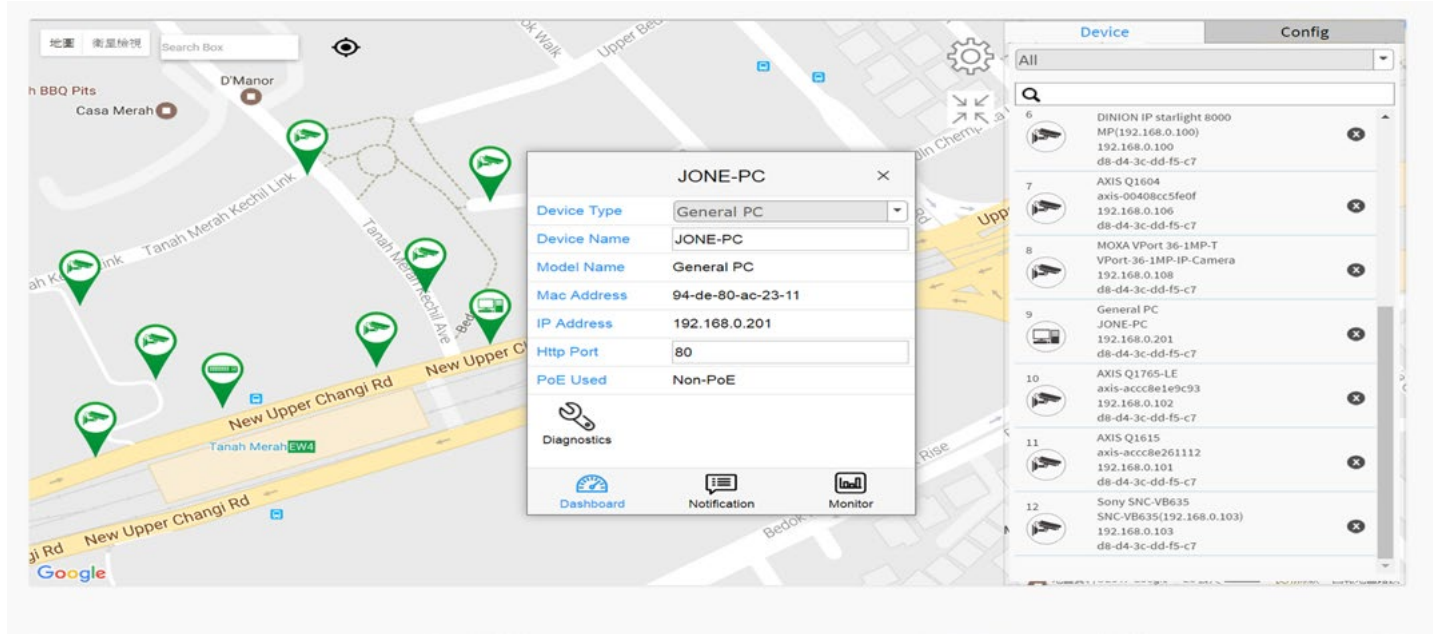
地圖 衛星檢視 Search Box

h BBQ Pits
D'Manor
Casa Merah
Tanah Merah Kechil Link
Tanah Merah Kechil Ave
ok Walk
Upper Bed
New Upper Changi Rd
New Upper Changi Rd
New Upper C
Tanah Merah EW4
Bedok
Rise
Google

JONE-PC ×

| Device Type | General PC |
|---|---|
| Device Name | JONE-PC |
| Model Name | General PC |
| Mac Address | 94-de-80-ac-23-11 |
| IP Address | 192.168.0.201 |
| Http Port | 80 |
| PoE Used | Non-PoE |

Diagnostics

Dashboard Notification Monitor

Device Config

All

6 DINION IP starlight 8000 MP(192.168.0.100) 192.168.0.100 d8-d4-3c-dd-f5-c7
7 AXIS Q1604 axis-00408cc5fe0f 192.168.0.106 d8-d4-3c-dd-f5-c7
8 MOXA VPort 36-1MP-T VPort-36-1MP-IP-Camera 192.168.0.108 d8-d4-3c-dd-f5-c7
9 General PC JONE-PC 192.168.0.201 d8-d4-3c-dd-f5-c7
10 AXIS Q1765-LE axis-accc8e1e9c93 192.168.0.102 d8-d4-3c-dd-f5-c7
11 AXIS Q1615 axis-accc8e261112 192.168.0.101 d8-d4-3c-dd-f5-c7
12 Sony SNC-VB635 SNC-VB635(192.168.0.103) 192.168.0.103 d8-d4-3c-dd-f5-c7